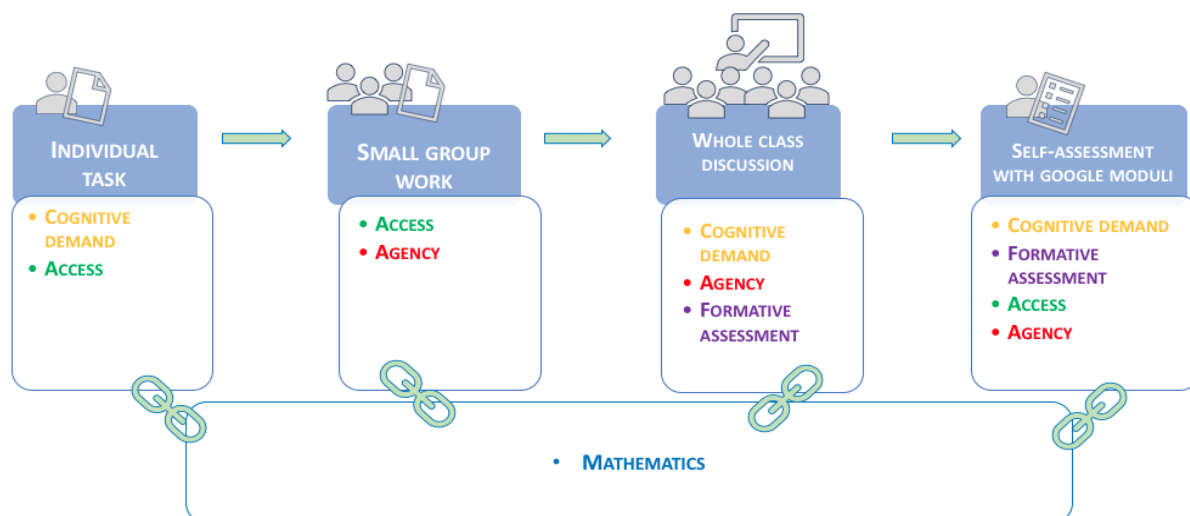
INDIVIDUAL TASK

• COGNITIVE DEMAND
• ACCESS

SMALL GROUP WORK

• ACCESS
• AGENCY

WHOLE CLASS DISCUSSION

• COGNITIVE DEMAND
• AGENCY
• FORMATIVE ASSESSMENT

SELF-ASSESSMENT WITH GOOGLE MODULI

• COGNITIVE DEMAND
• FORMATIVE ASSESSMENT
• ACCESS
• AGENCY

• MATHEMATICS